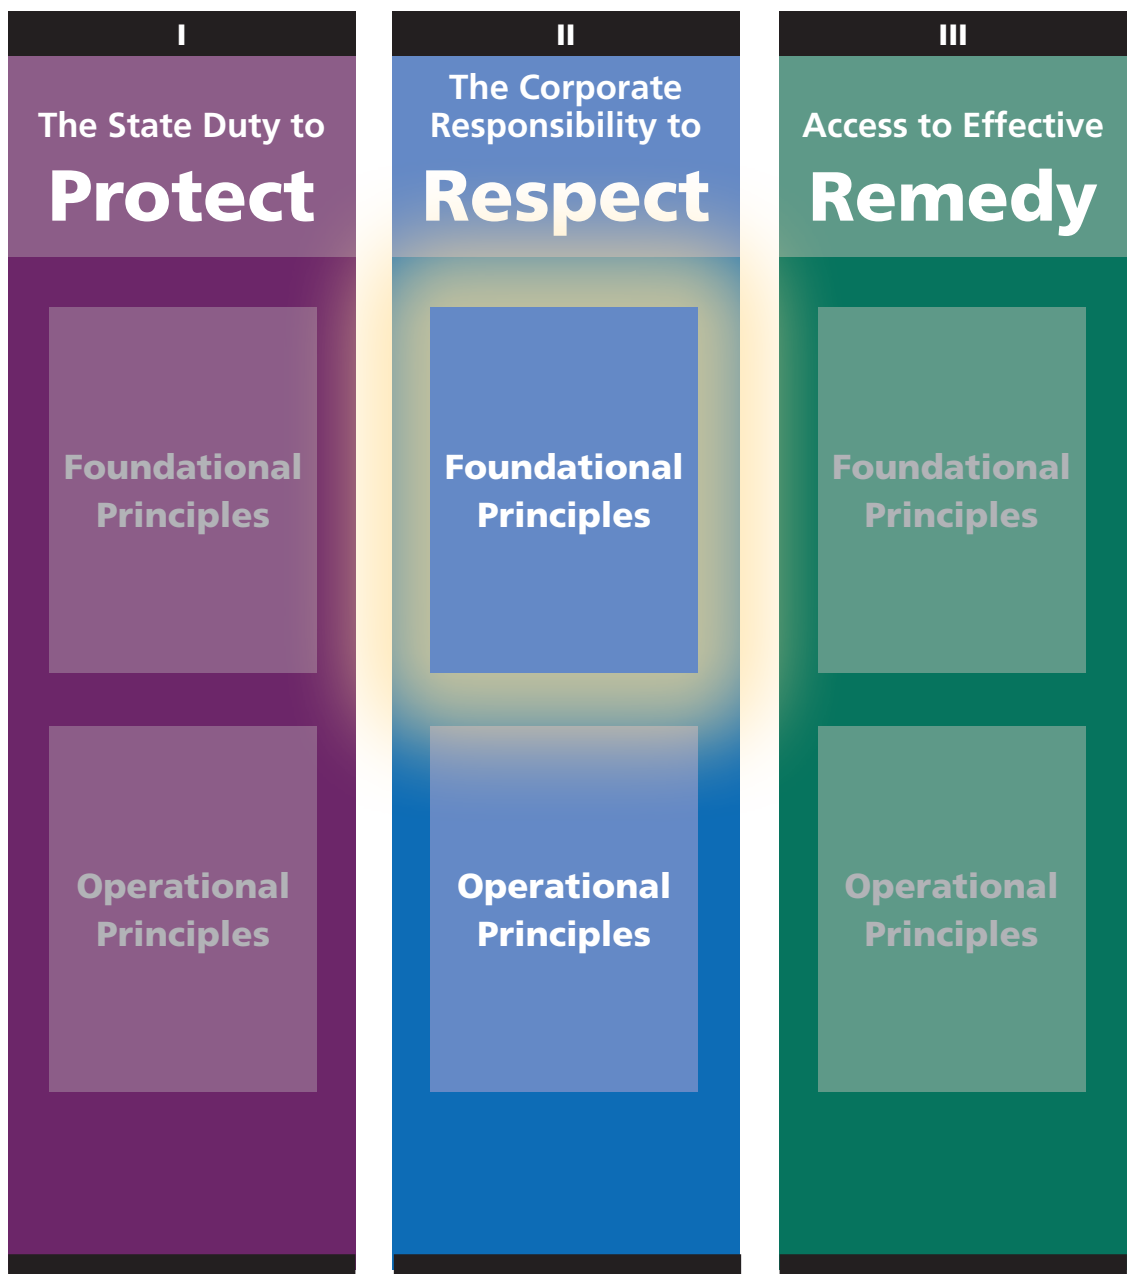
I

The State Duty to
Protect

Foundational Principles

Operational Principles

II

The Corporate Responsibility to
Respect

Foundational Principles

Operational Principles

III

Access to Effective
Remedy

Foundational Principles

Operational Principles